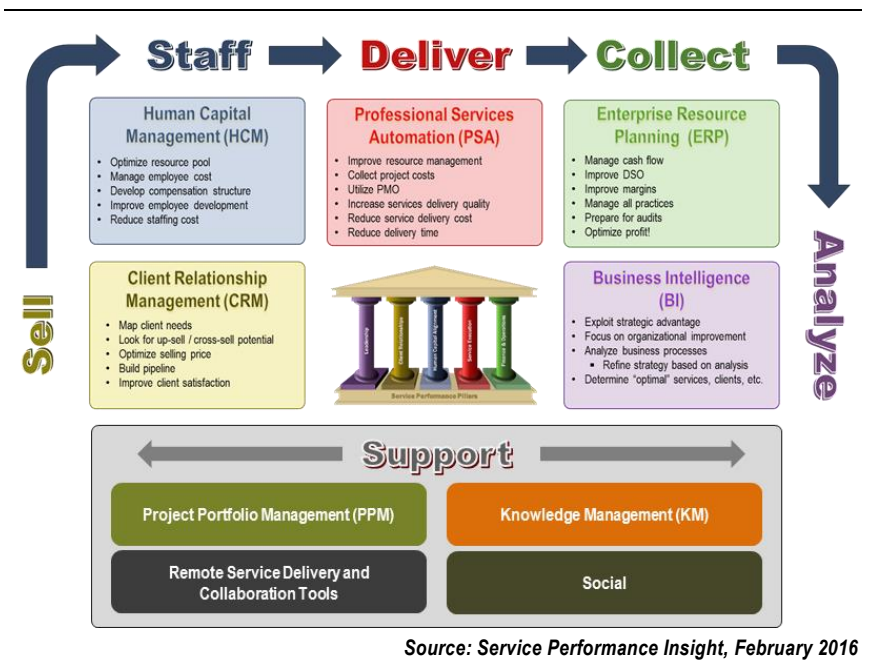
Staff
Deliver
Collect

Human Capital Management (HCM)
- Optimize resource pool
- Manage employee cost
- Develop compensation structure
- Improve employee development
- Reduce staffing cost

Professional Services Automation (PSA)
- Improve resource management
- Collect project costs
- Utilize PMO
- Increase services delivery quality
- Reduce service delivery cost
- Reduce delivery time

Enterprise Resource Planning (ERP)
- Manage cash flow
- Improve DSO
- Improve margins
- Manage all practices
- Prepare for audits
- Optimize profit!

Sell

Client Relationship Management (CRM)
- Map client needs
- Look for up-sell / cross-sell potential
- Optimize selling price
- Build pipeline
- Improve client satisfaction

Leadership
Client Relationships
Human Capital Alignment
Service Execution
Finance & Operations
Service Performance Pillars

Business Intelligence (BI)
- Exploit strategic advantage
- Focus on organizational improvement
- Analyze business processes
  - Refine strategy based on analysis
- Determine "optimal" services, clients, etc.

Analyze

Support

Project Portfolio Management (PPM)
Knowledge Management (KM)
Remote Service Delivery and Collaboration Tools
Social

Source: Service Performance Insight, February 2016